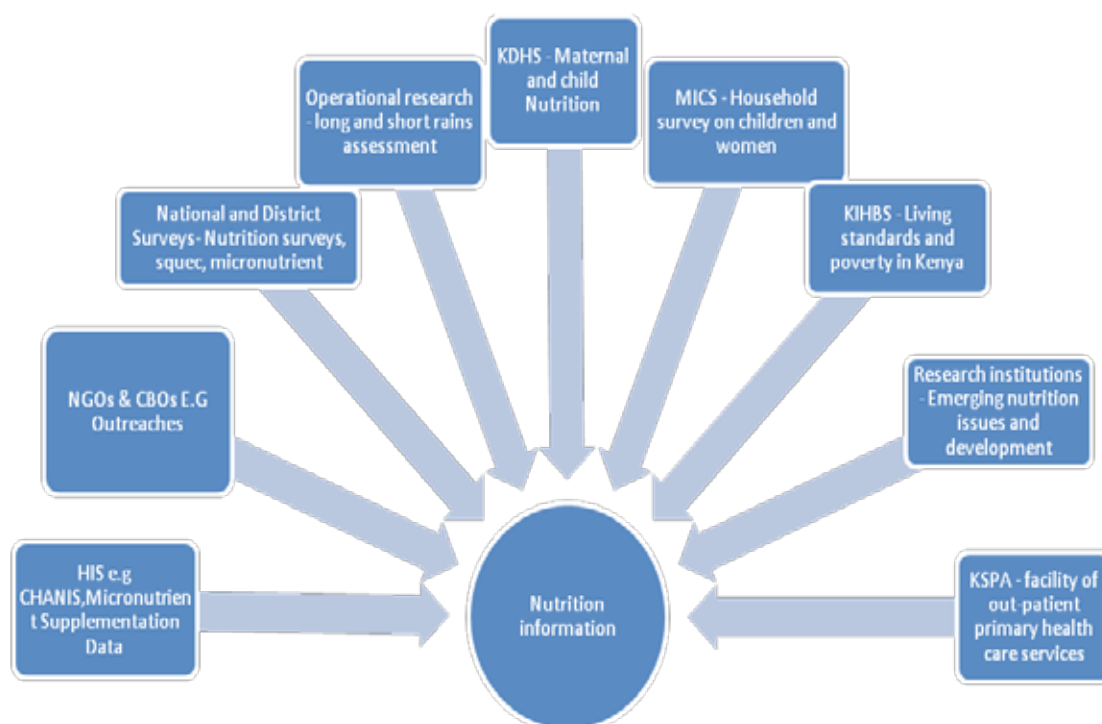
KDHS - Maternal and child Nutrition

Operational research - long and short rains assessment

MICS - Household survey on children and women

National and District Surveys- Nutrition surveys, squec, micronutrient

KIHBS - Living standards and poverty in Kenya

NGOs & CBOs E.G Outreaches

Research institutions - Emerging nutrition issues and development

HIS e.g CHANIS,Micronutrient Supplementation Data

Nutrition information

KSPA - facility of out-patient primary health care services